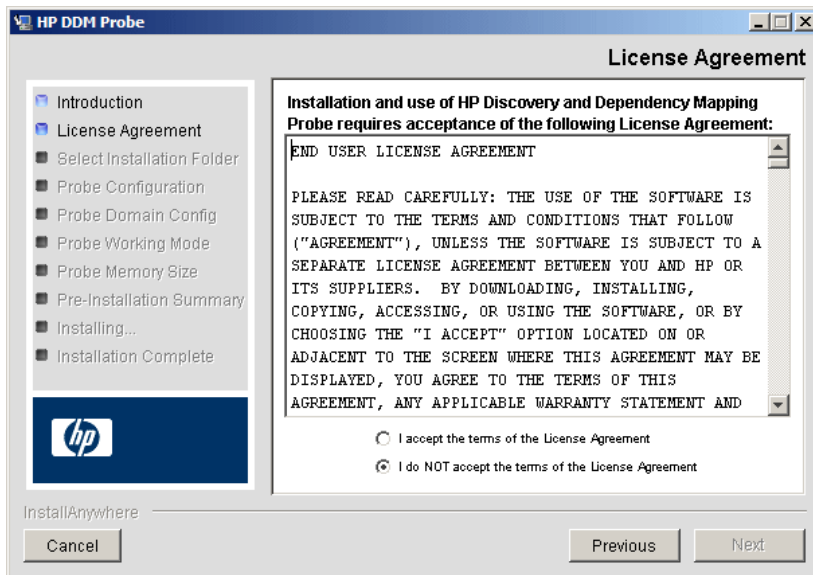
HP DDM Probe

License Agreement

Introduction
License Agreement
Select Installation Folder
Probe Configuration
Probe Domain Config
Probe Working Mode
Probe Memory Size
Pre-Installation Summary
Installing...
Installation Complete

hp

Installation and use of HP Discovery and Dependency Mapping Probe requires acceptance of the following License Agreement:

END USER LICENSE AGREEMENT

PLEASE READ CAREFULLY: THE USE OF THE SOFTWARE IS SUBJECT TO THE TERMS AND CONDITIONS THAT FOLLOW ("AGREEMENT"), UNLESS THE SOFTWARE IS SUBJECT TO A SEPARATE LICENSE AGREEMENT BETWEEN YOU AND HP OR ITS SUPPLIERS. BY DOWNLOADING, INSTALLING, COPYING, ACCESSING, OR USING THE SOFTWARE, OR BY CHOOSING THE "I ACCEPT" OPTION LOCATED ON OR ADJACENT TO THE SCREEN WHERE THIS AGREEMENT MAY BE DISPLAYED, YOU AGREE TO THE TERMS OF THIS AGREEMENT, ANY APPLICABLE WARRANTY STATEMENT AND

I accept the terms of the License Agreement
I do NOT accept the terms of the License Agreement

InstallAnywhere

Cancel

Previous

Next